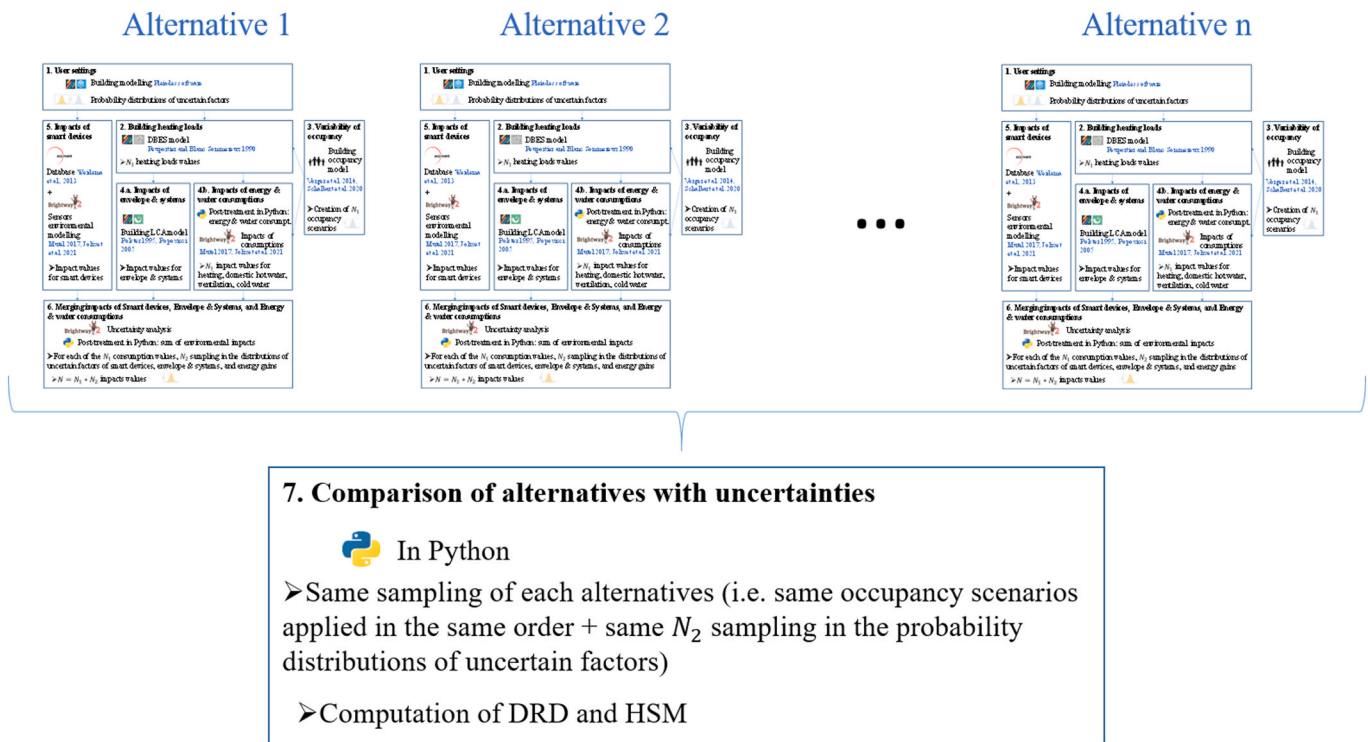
Alternative 1

1. User settings
Building modelling Pleiades software
Probability distributions of uncertain factors

5. Impacts of smart devices
Database Wealone et al. 2013
+
Brightway2
Sensors environmental modelling Mutel 2017, Jolissaint et al. 2021
➢Impact values for smart devices

2. Building heating loads
DBES model
Peuportier and Blanc Sommereux 1990
➢$N_1$ heating loads values

4.a. Impacts of envelope & systems
Building LCA model
Polster 1995, Popovici 2005
➢Impact values for envelope & systems

4.b. Impacts of energy & water consumptions
Post-treatment in Python: energy & water consumpt.
Brightway2 Impacts of consumptions
Mutel 2017, Jolissaint et al. 2021
➢$N_1$ impact values for heating, domestic hot water, ventilation, cold water

3. Variability of occupancy
Building occupancy model
Vorger et al. 2014, Schalbart et al. 2020
➢Creation of $N_1$ occupancy scenarios

6. Merging impacts of Smart devices, Envelope & Systems, and Energy & water consumptions
Brightway2 Uncertainty analysis
Post-treatment in Python: sum of environmental impacts
➢For each of the $N_1$ consumption values, $N_2$ sampling in the distributions of uncertain factors of smart devices, envelope & systems, and energy gains
➢$N = N_1 * N_2$ impacts values

Alternative 2

1. User settings
Building modelling Pleiades software
Probability distributions of uncertain factors

5. Impacts of smart devices
Database Wealone et al. 2013
+
Brightway2
Sensors environmental modelling Mutel 2017, Jolissaint et al. 2021
➢Impact values for smart devices

2. Building heating loads
DBES model
Peuportier and Blanc Sommereux 1990
➢$N_1$ heating loads values

4.a. Impacts of envelope & systems
Building LCA model
Polster 1995, Popovici 2005
➢Impact values for envelope & systems

4.b. Impacts of energy & water consumptions
Post-treatment in Python: energy & water consumpt.
Brightway2 Impacts of consumptions
Mutel 2017, Jolissaint et al. 2021
➢$N_1$ impact values for heating, domestic hot water, ventilation, cold water

3. Variability of occupancy
Building occupancy model
Vorger et al. 2014, Schalbart et al. 2020
➢Creation of $N_1$ occupancy scenarios

6. Merging impacts of Smart devices, Envelope & Systems, and Energy & water consumptions
Brightway2 Uncertainty analysis
Post-treatment in Python: sum of environmental impacts
➢For each of the $N_1$ consumption values, $N_2$ sampling in the distributions of uncertain factors of smart devices, envelope & systems, and energy gains
➢$N = N_1 * N_2$ impacts values

Alternative n

1. User settings
Building modelling Pleiades software
Probability distributions of uncertain factors

5. Impacts of smart devices
Database Wealone et al. 2013
+
Brightway2
Sensors environmental modelling Mutel 2017, Jolissaint et al. 2021
➢Impact values for smart devices

2. Building heating loads
DBES model
Peuportier and Blanc Sommereux 1990
➢$N_1$ heating loads values

4.a. Impacts of envelope & systems
Building LCA model
Polster 1995, Popovici 2005
➢Impact values for envelope & systems

4.b. Impacts of energy & water consumptions
Post-treatment in Python: energy & water consumpt.
Brightway2 Impacts of consumptions
Mutel 2017, Jolissaint et al. 2021
➢$N_1$ impact values for heating, domestic hot water, ventilation, cold water

3. Variability of occupancy
Building occupancy model
Vorger et al. 2014, Schalbart et al. 2020
➢Creation of $N_1$ occupancy scenarios

6. Merging impacts of Smart devices, Envelope & Systems, and Energy & water consumptions
Brightway2 Uncertainty analysis
Post-treatment in Python: sum of environmental impacts
➢For each of the $N_1$ consumption values, $N_2$ sampling in the distributions of uncertain factors of smart devices, envelope & systems, and energy gains
➢$N = N_1 * N_2$ impacts values

7. Comparison of alternatives with uncertainties
In Python
➢Same sampling of each alternatives (i.e. same occupancy scenarios applied in the same order + same $N_2$ sampling in the probability distributions of uncertain factors)
➢Computation of DRD and HSM